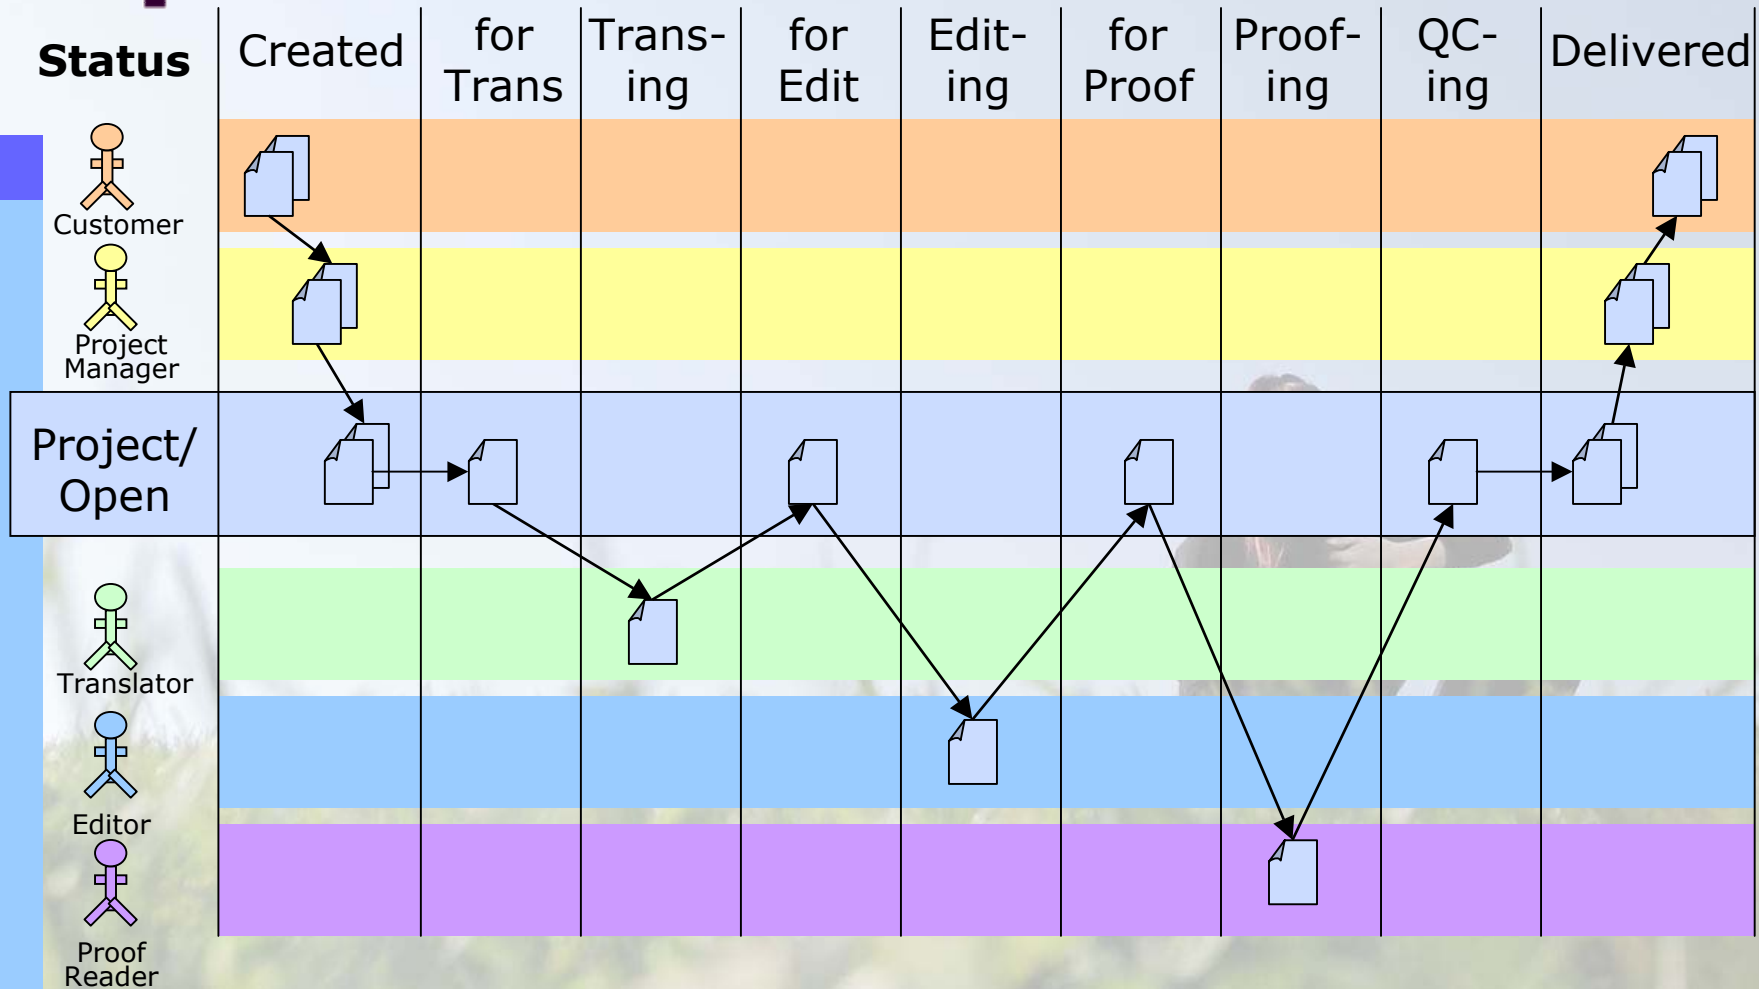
| Status | Created | for Trans | Trans-ing | for Edit | Edit-ing | for Proof | Proof-ing | QC-ing | Delivered |
|---|---|---|---|---|---|---|---|---|---|
| Customer | | | | | | | | | |
| Project Manager | | | | | | | | | |
| Project/ Open | | | | | | | | | |
| Translator | | | | | | | | | |
| Editor | | | | | | | | | |
| Proof Reader | | | | | | | | | |